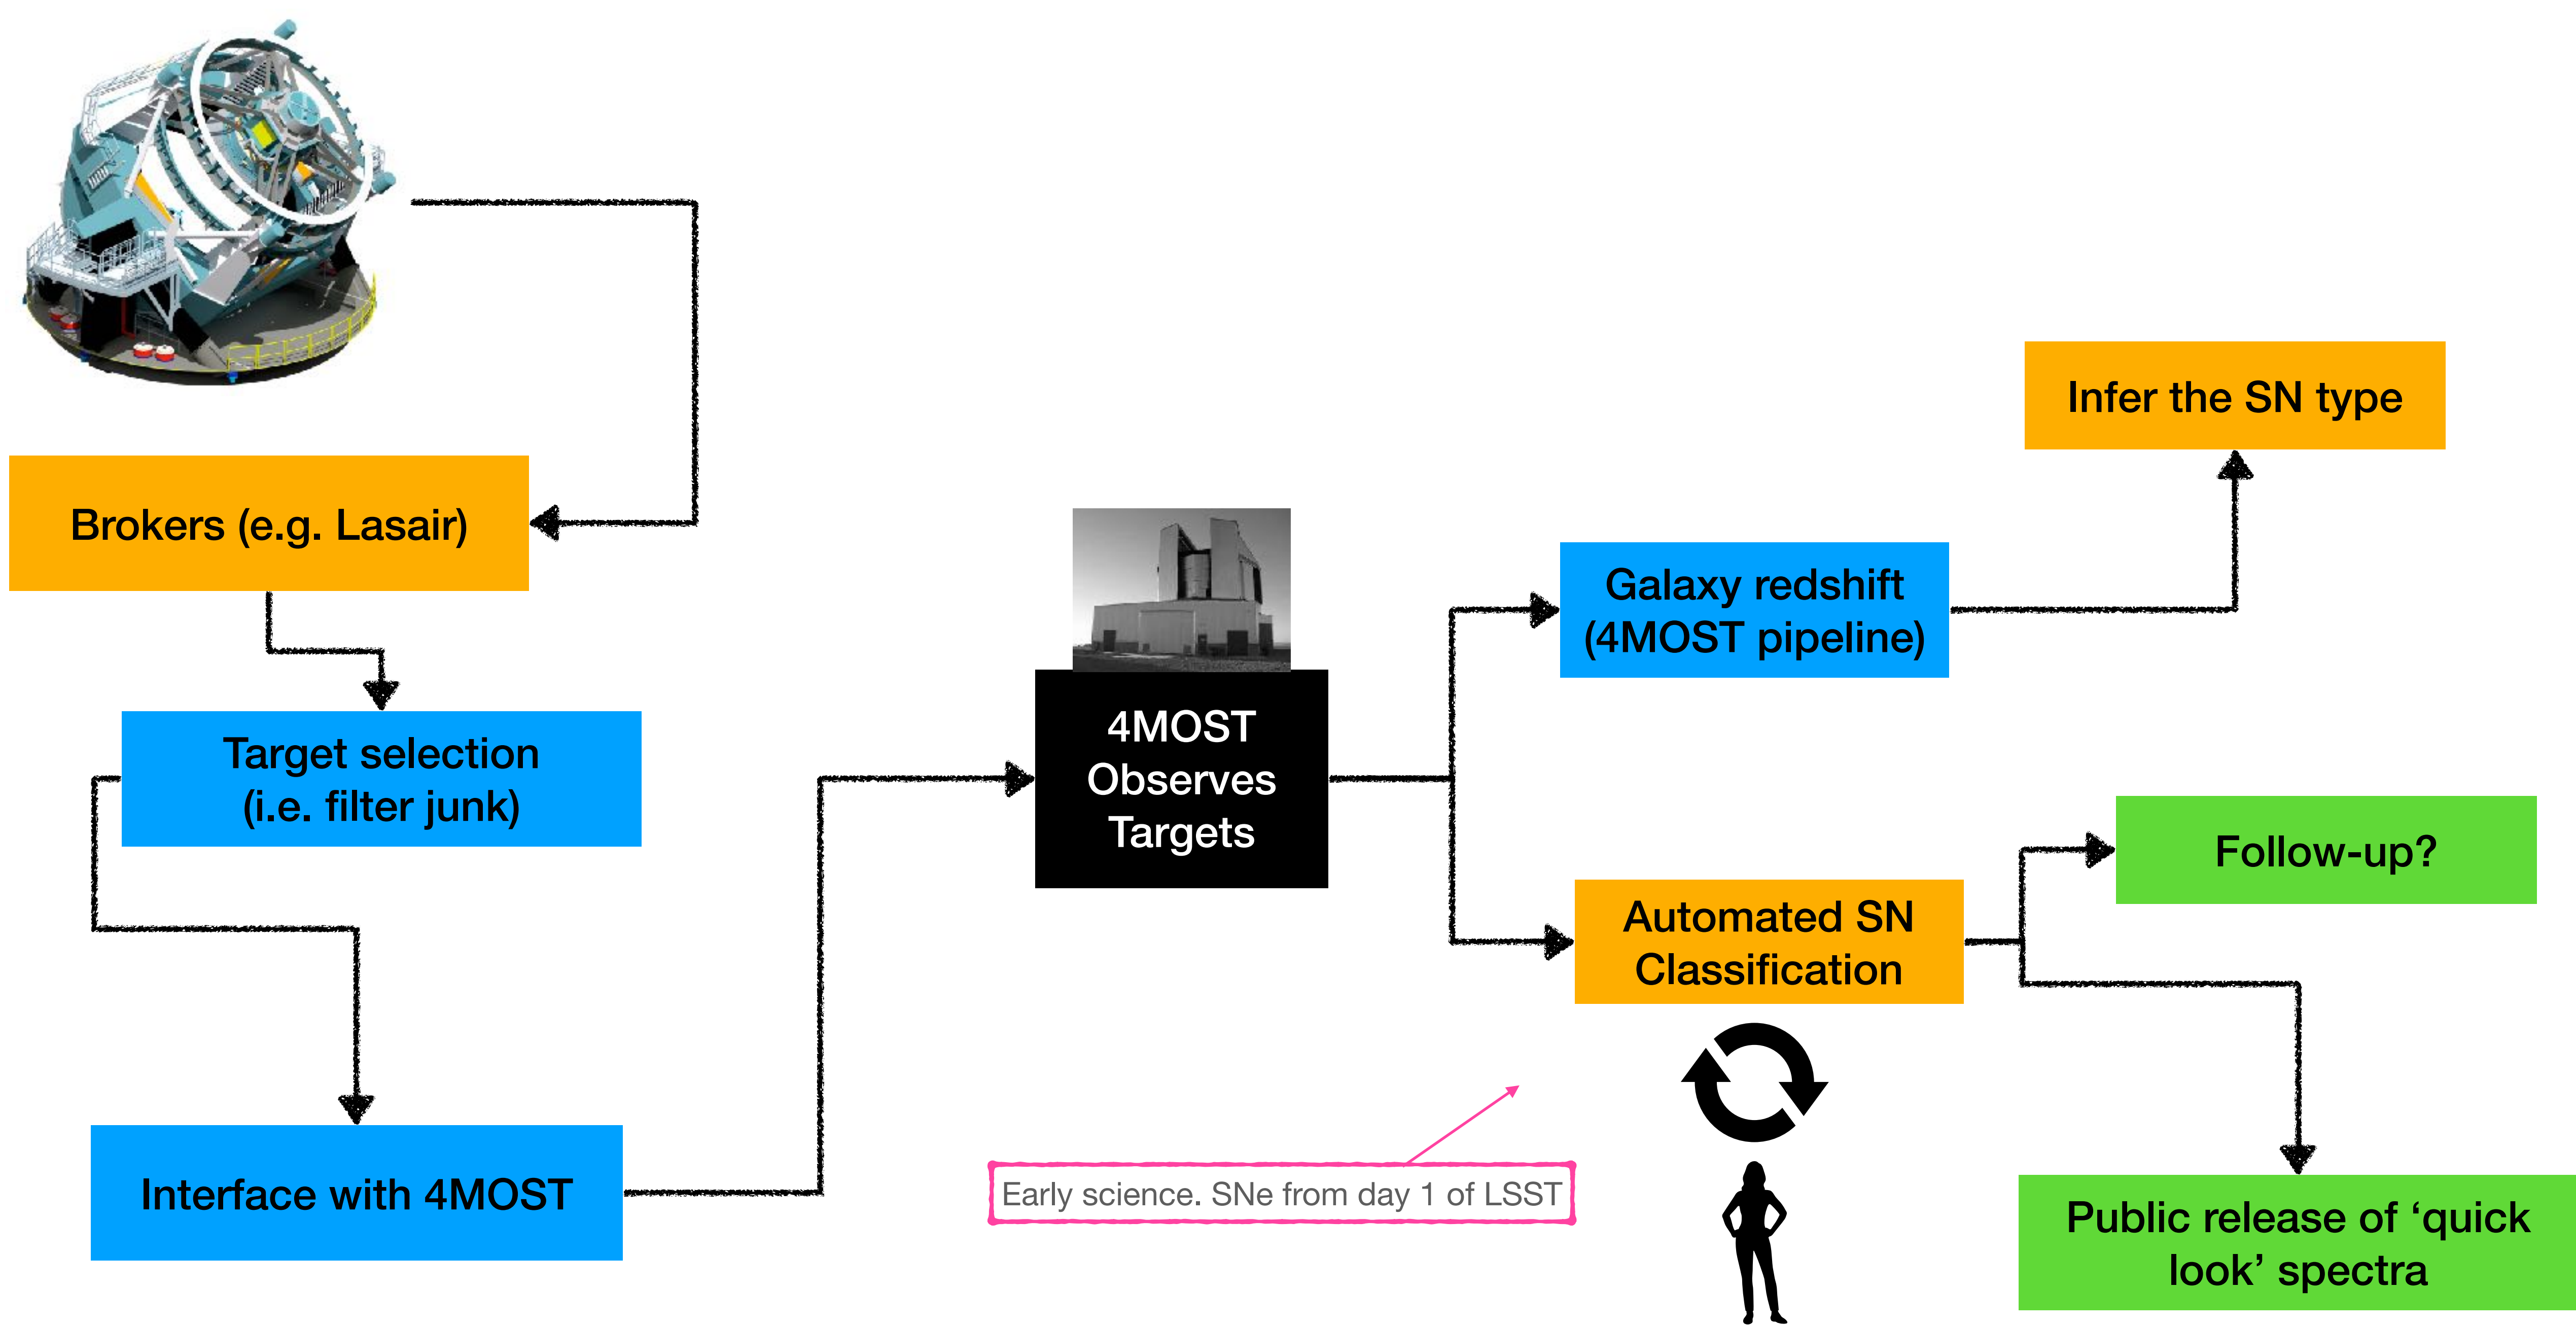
Brokers (e.g. Lasair)

Target selection (i.e. filter junk)

Interface with 4MOST

4MOST Observes Targets

Galaxy redshift (4MOST pipeline)

Infer the SN type

Automated SN Classification

Follow-up?

Public release of ‘quick look’ spectra

Early science. SNe from day 1 of LSST